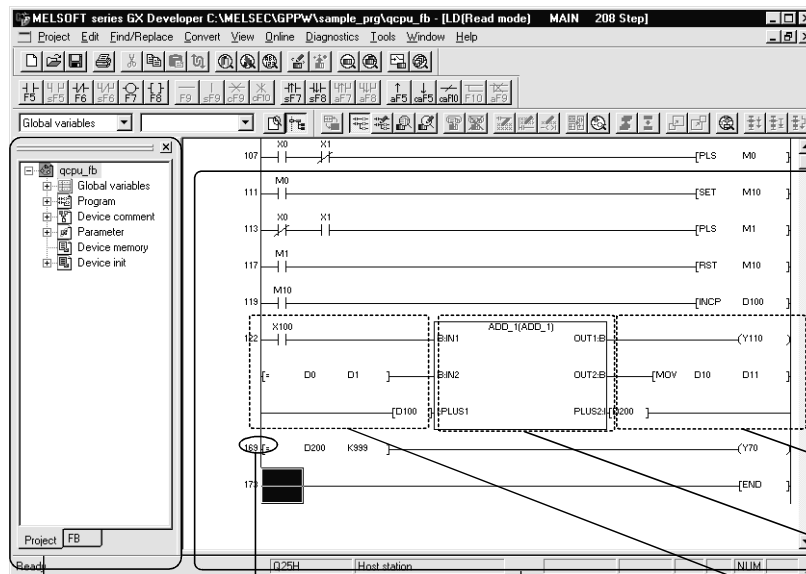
MELSOFT series GX Developer C:\MELSEC\GPPW\sample_prg\qcpu_fb - [LD(Read mode) MAIN 208 Step]

Project Edit Find/Replace Convert View Online Diagnostics Tools Window Help

F5 sF5 F6 sF6 F7 F8 F9 sF9 cF9 cF10 sF7 sF8 aF7 aF8 aF5 caF5 caF10 F10 aF9

Global variables

qcpu_fb
Global variables
Program
Device comment
Parameter
Device memory
Device init

Project FB

107 X0 X1 PLS M0
111 M0 SET M10
113 X0 X1 PLS M1
117 M1 RST M10
119 M10 INCP D100
122 X100
ADD_1(ADD_1)
B:IN1 OUT1:B Y110
= D0 D1 B:IN2 OUT2:B MOV D10 D11
D100 B:PLUS1 PLUS2:B D200
169 = D200 K999 Y70
173 END

Ready Q25H Host station NUM